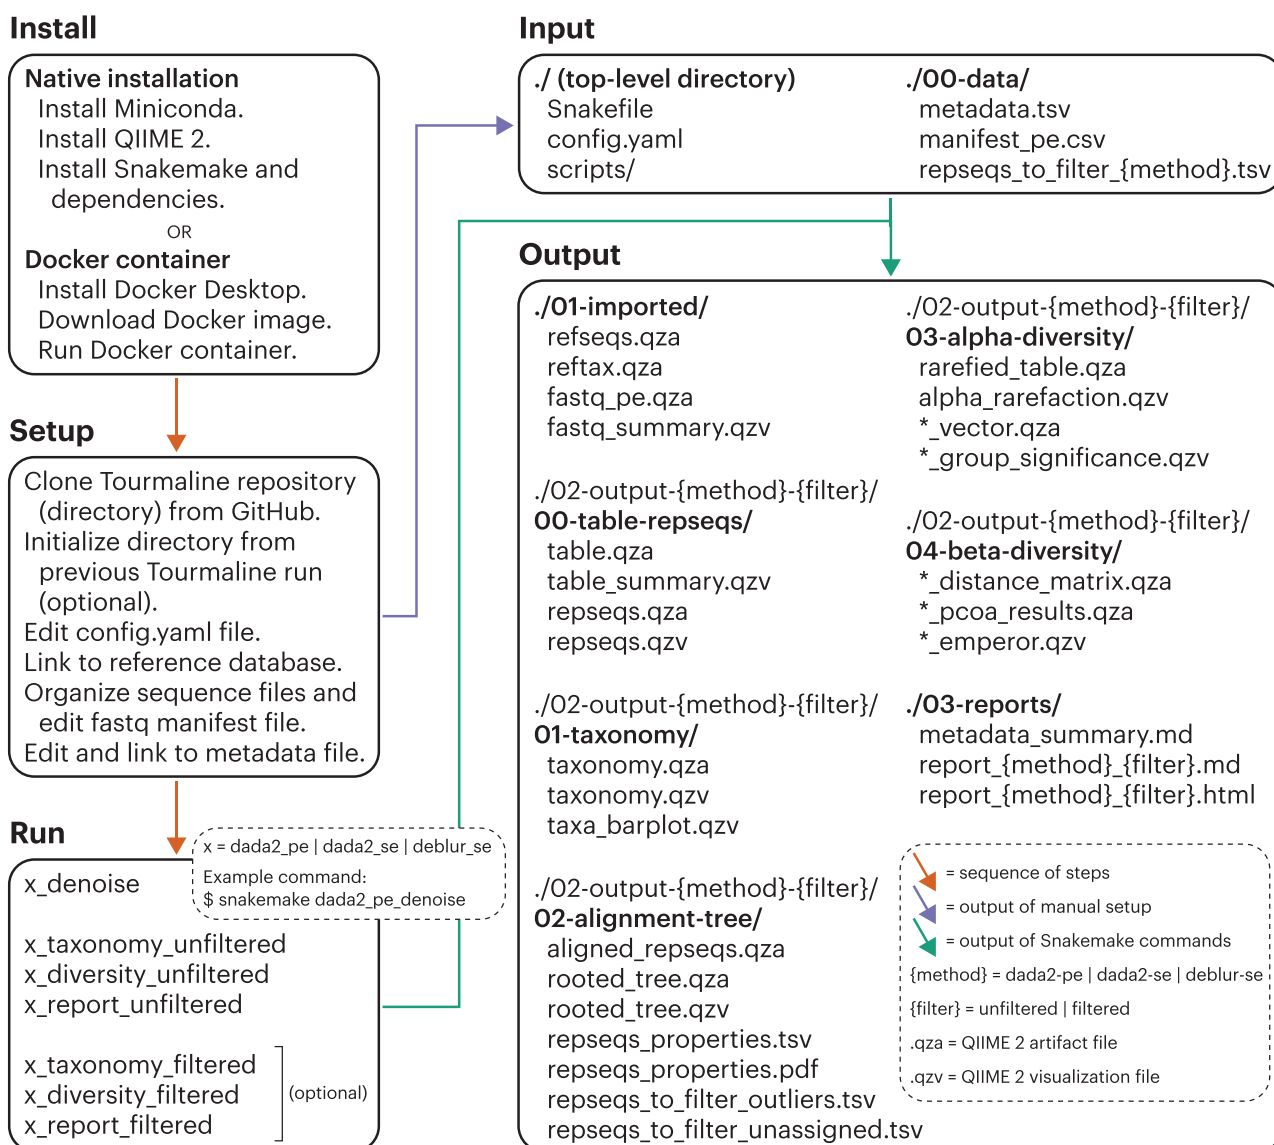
Install

Native installation
Install Miniconda.
Install QIIME 2.
Install Snakemake and dependencies.
OR
Docker container
Install Docker Desktop.
Download Docker image.
Run Docker container.

Setup

Clone Tourmaline repository (directory) from GitHub.
Initialize directory from previous Tourmaline run (optional).
Edit config.yaml file.
Link to reference database.
Organize sequence files and edit fastq manifest file.
Edit and link to metadata file.

Run

x = dada2_pe | dada2_se | deblur_se
Example command:
$ snakemake dada2_pe_denoise

x_denoise

x_taxonomy_unfiltered
x_diversity_unfiltered
x_report_unfiltered

x_taxonomy_filtered
x_diversity_filtered
x_report_filtered
(optional)

Input

./ (top-level directory)
Snakefile
config.yaml
scripts/

./00-data/
metadata.tsv
manifest_pe.csv
repseqs_to_filter_{method}.tsv

Output

./01-imported/
refseqs.qza
reftax.qza
fastq_pe.qza
fastq_summary.qzv

./02-output-{method}-{filter}/
00-table-repseqs/
table.qza
table_summary.qzv
repseqs.qza
repseqs.qzv

./02-output-{method}-{filter}/
01-taxonomy/
taxonomy.qza
taxonomy.qzv
taxa_barplot.qzv

./02-output-{method}-{filter}/
02-alignment-tree/
aligned_repseqs.qza
rooted_tree.qza
rooted_tree.qzv
repseqs_properties.tsv
repseqs_properties.pdf
repseqs_to_filter_outliers.tsv
repseqs_to_filter_unassigned.tsv

./02-output-{method}-{filter}/
03-alpha-diversity/
rarefied_table.qza
alpha_rarefaction.qzv
*_vector.qza
*_group_significance.qzv

./02-output-{method}-{filter}/
04-beta-diversity/
*_distance_matrix.qza
*_pcoa_results.qza
*_emperor.qzv

./03-reports/
metadata_summary.md
report_{method}_{filter}.md
report_{method}_{filter}.html

= sequence of steps
= output of manual setup
= output of Snakemake commands
{method} = dada2-pe | dada2-se | deblur-se
{filter} = unfiltered | filtered
.qza = QIIME 2 artifact file
.qzv = QIIME 2 visualization file